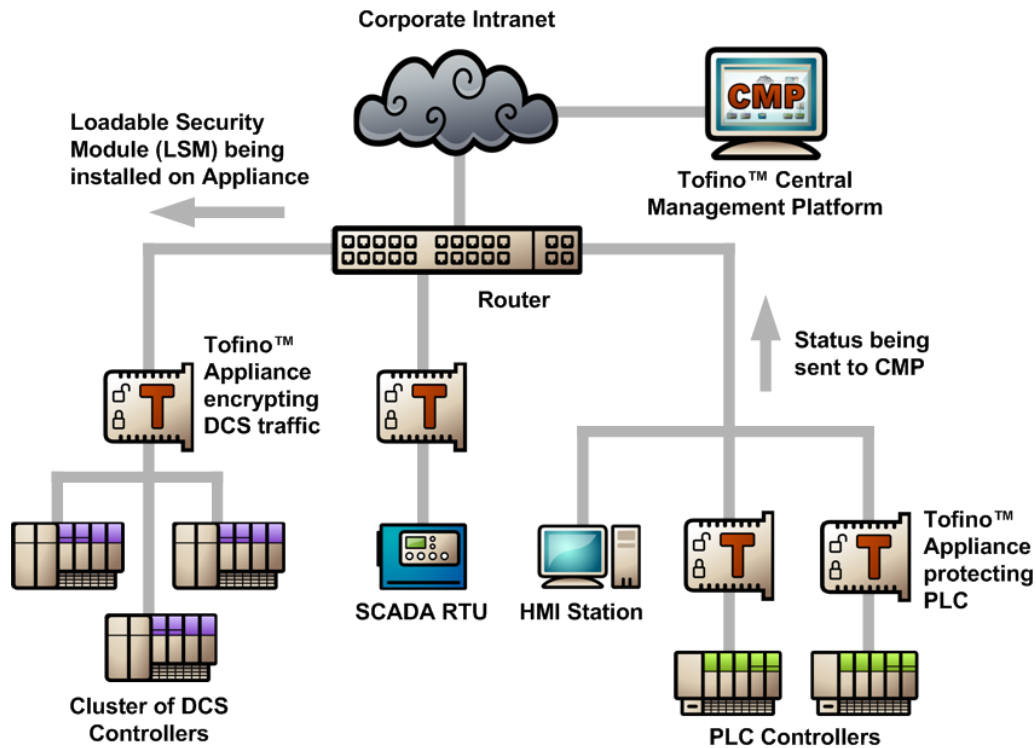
Corporate Intranet

CMP

Loadable Security Module (LSM) being installed on Appliance

Tofino™ Central Management Platform

Router

Tofino™ Appliance encrypting DCS traffic

T

T

Status being sent to CMP

T

T

Tofino™ Appliance protecting PLC

SCADA RTU

HMI Station

Cluster of DCS Controllers

PLC Controllers